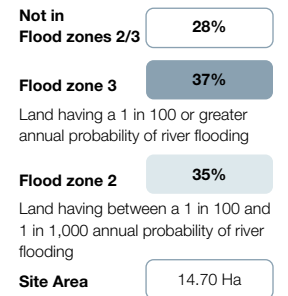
Not in Flood zones 2/3
28%

Flood zone 3
37%

Land having a 1 in 100 or greater annual probability of river flooding

Flood zone 2
35%

Land having between a 1 in 100 and 1 in 1,000 annual probability of river flooding

Site Area
14.70 Ha